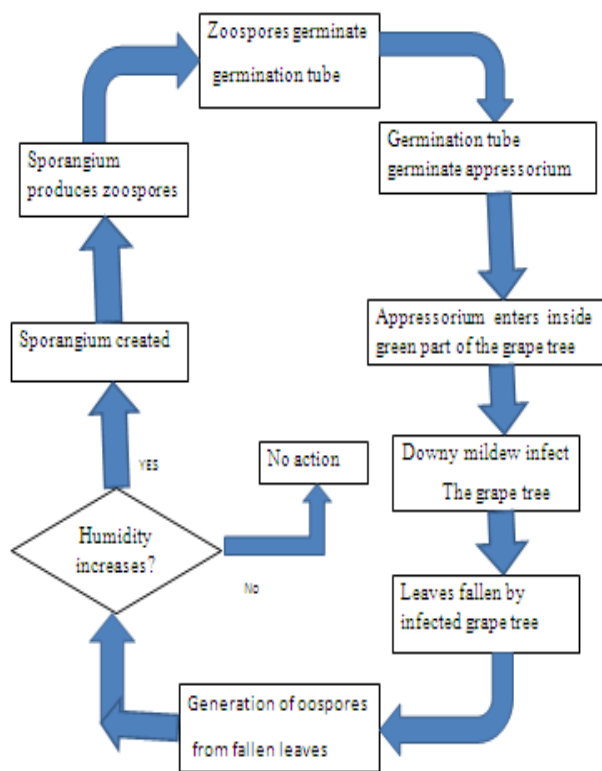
Zoospores germinate germination tube

Germination tube germinate appressorium

Appressorium enters inside green part of the grape tree

Downy mildew infect The grape tree

Leaves fallen by infected grape tree

Generation of oospores from fallen leaves

Humidity increases?

YES

No

No action

Sporangium created

Sporangium produces zoospores